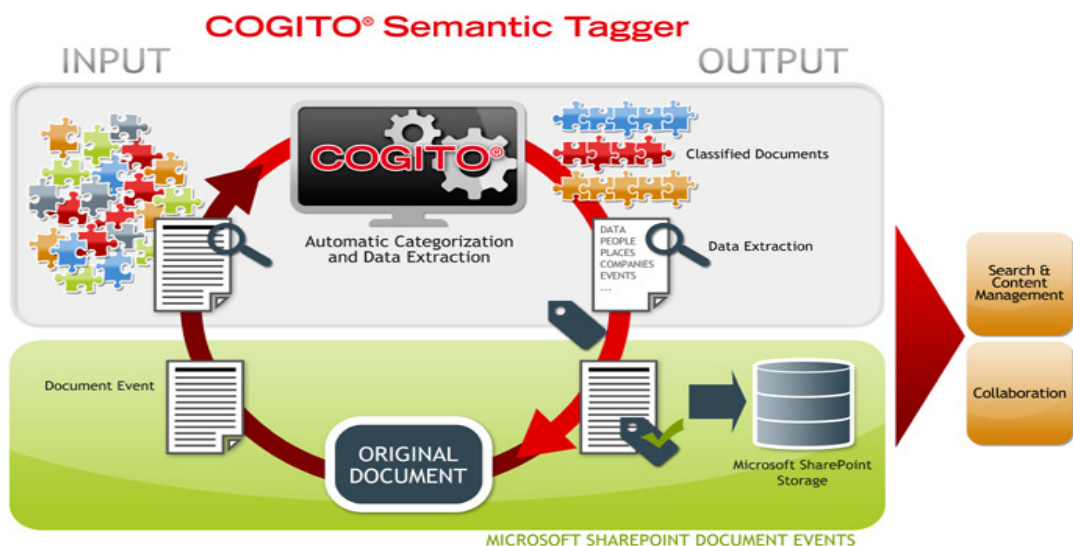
COGITO® Semantic Tagger

INPUT

OUTPUT

COGITO®

Automatic Categorization and Data Extraction

Classified Documents

DATA
PEOPLE
PLACES
COMPANIES
EVENTS
...

Data Extraction

Search & Content Management

Collaboration

Document Event

ORIGINAL DOCUMENT

Microsoft SharePoint Storage

MICROSOFT SHAREPOINT DOCUMENT EVENTS